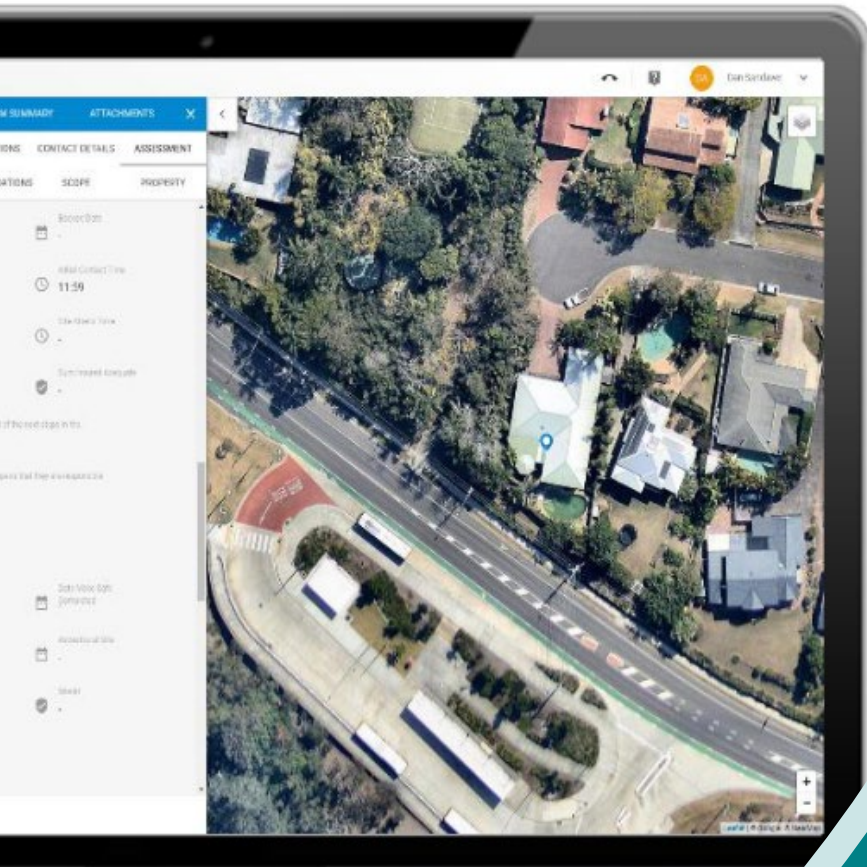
DA Dan Sandlave

M SUMMARY ATTACHMENTS ×

IONS CONTACT DETAILS ASSESSMENT

ATIONS SCOPE PROPERTY

Booked Date
-

Initial Contact Time
11:59

Site Meets Time
-

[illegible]
-

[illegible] of the next steps in the

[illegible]

Date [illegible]
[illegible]

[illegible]
-

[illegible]
-

+
-

Leaflet | © Google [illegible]